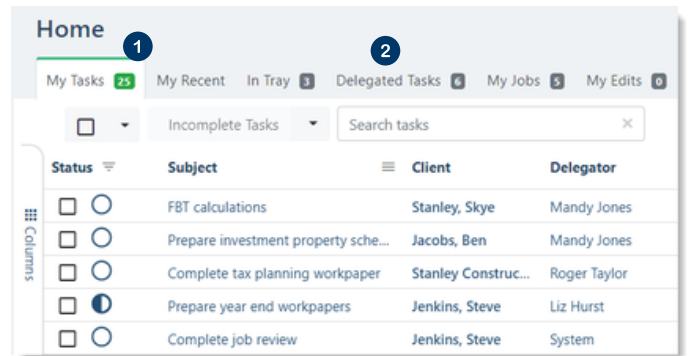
Home

1

2

My Tasks 25 My Recent In Tray 3 Delegated Tasks 6 My Jobs 5 My Edits 0

Incomplete Tasks

Search tasks

Columns

| Status | Subject | Client | Delegator |
|---|---|---|---|
| | FBT calculations | Stanley, Skye | Mandy Jones |
| | Prepare investment property sche... | Jacobs, Ben | Mandy Jones |
| | Complete tax planning workpaper | Stanley Construc... | Roger Taylor |
| | Prepare year end workpapers | Jenkins, Steve | Liz Hurst |
| | Complete job review | Jenkins, Steve | System |